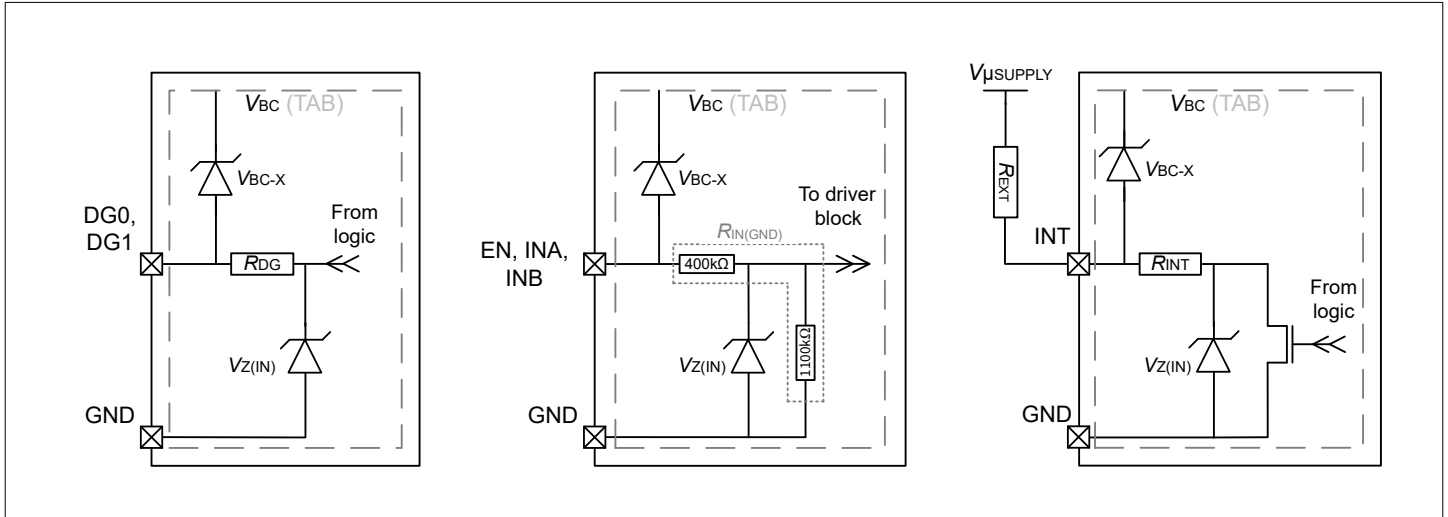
$V_{BC}$ (TAB)

$V_{BC-X}$

DG0, DG1

From logic

$R_{DG}$

$V_{Z(IN)}$

GND

$V_{BC}$ (TAB)

$V_{BC-X}$

To driver block

$R_{IN(GND)}$

EN, INA, INB

400kΩ

1100kΩ

$V_{Z(IN)}$

GND

$V_{\mu SUPPLY}$

$R_{EXT}$

$V_{BC}$ (TAB)

$V_{BC-X}$

INT

$R_{INT}$

From logic

$V_{Z(IN)}$

GND